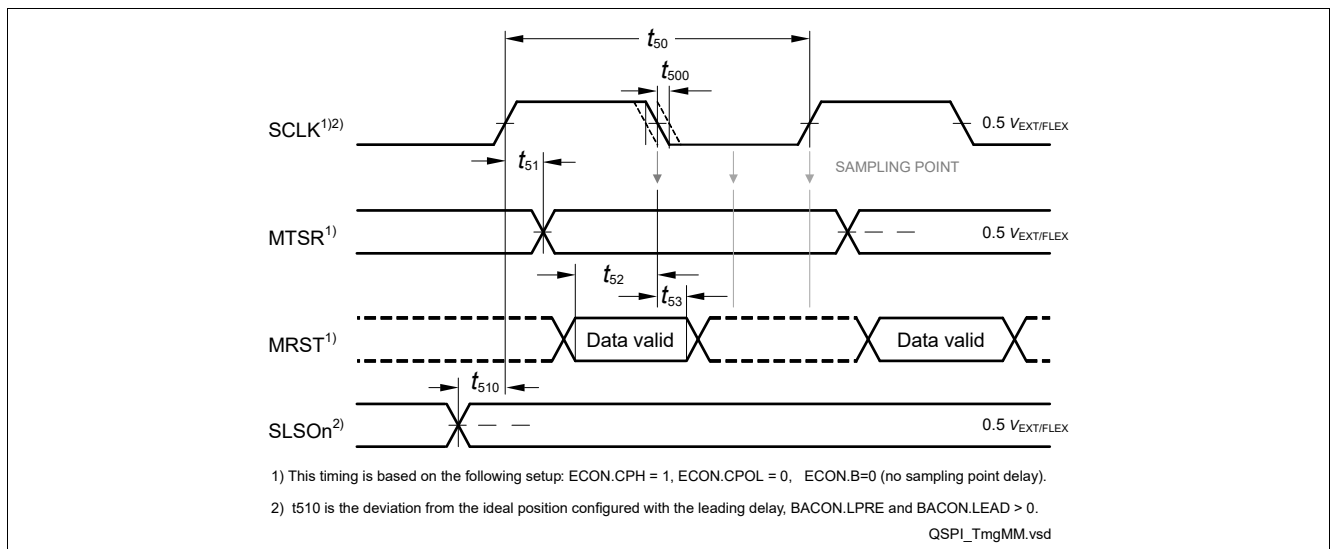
$t_{50}$

$t_{500}$

SCLK$^{1)2)}$

0.5 $V_{EXT/FLEX}$

$t_{51}$

SAMPLING POINT

MTSR$^{1)}$

0.5 $V_{EXT/FLEX}$

$t_{52}$

$t_{53}$

MRST$^{1)}$

Data valid

Data valid

$t_{510}$

SLSOn$^{2)}$

0.5 $V_{EXT/FLEX}$

1) This timing is based on the following setup: ECON.CPH = 1, ECON.CPOL = 0, ECON.B=0 (no sampling point delay).

2) t510 is the deviation from the ideal position configured with the leading delay, BACON.LPRE and BACON.LEAD > 0.

QSPI_TmgMM.vsd